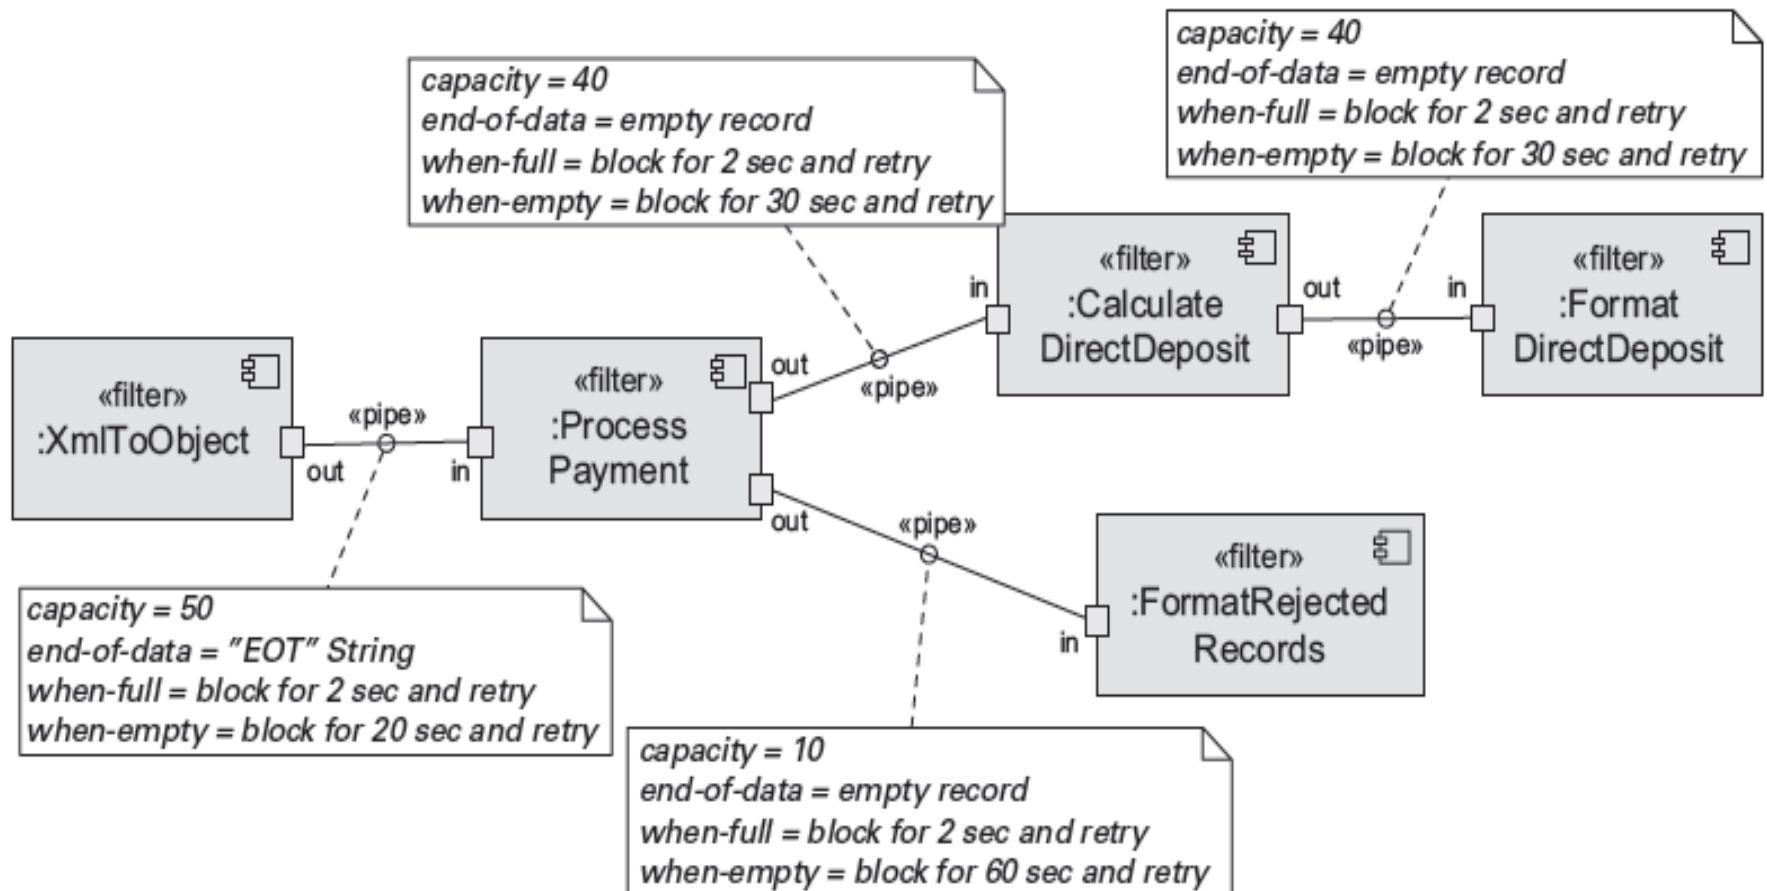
capacity = 40
end-of-data = empty record
when-full = block for 2 sec and retry
when-empty = block for 30 sec and retry

capacity = 40
end-of-data = empty record
when-full = block for 2 sec and retry
when-empty = block for 30 sec and retry

«filter»
:Calculate DirectDeposit

in

out

«pipe»

in

«filter»
:Format DirectDeposit

«filter»
:XmlToObject

out

«pipe»

in

«filter»
:Process Payment

out

«pipe»

out

«pipe»

«filter»
:FormatRejected Records

in

capacity = 50
end-of-data = "EOT" String
when-full = block for 2 sec and retry
when-empty = block for 20 sec and retry

capacity = 10
end-of-data = empty record
when-full = block for 2 sec and retry
when-empty = block for 60 sec and retry